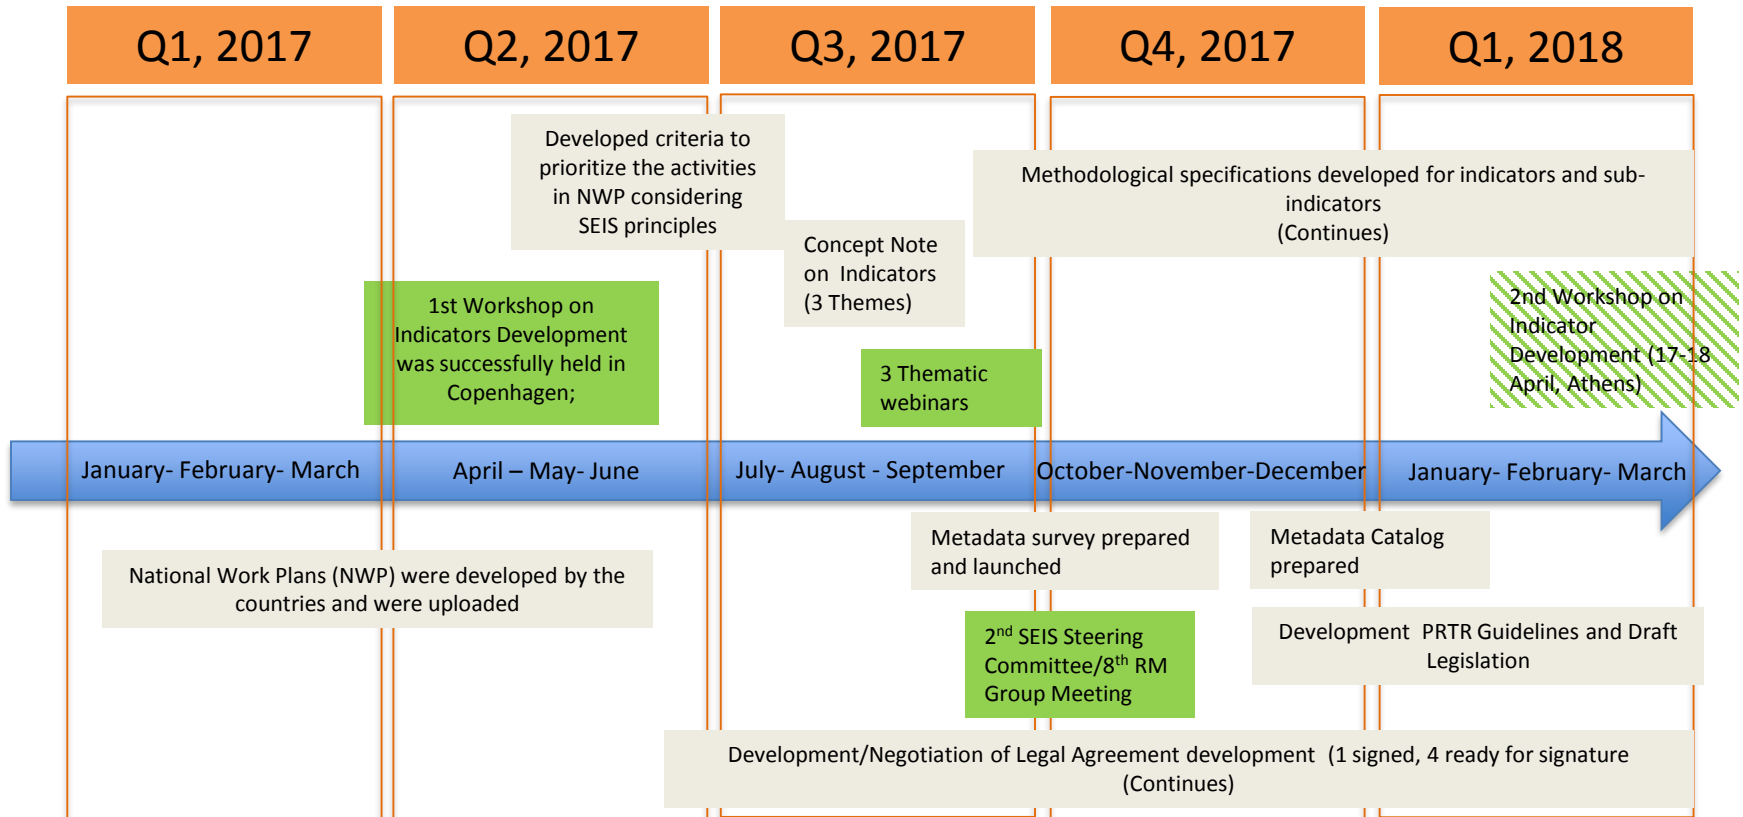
Q1, 2017

Q2, 2017

Q3, 2017

Q4, 2017

Q1, 2018

Developed criteria to prioritize the activities in NWP considering SEIS principles

Methodological specifications developed for indicators and sub-indicators (Continues)

Concept Note on Indicators (3 Themes)

1st Workshop on Indicators Development was successfully held in Copenhagen;

3 Thematic webinars

2nd Workshop on Indicator Development (17-18 April, Athens)

January- February- March

April – May- June

July- August - September

October-November-December

January- February- March

Metadata survey prepared and launched

Metadata Catalog prepared

National Work Plans (NWP) were developed by the countries and were uploaded

2$^{nd}$ SEIS Steering Committee/8$^{th}$ RM Group Meeting

Development PRTR Guidelines and Draft Legislation

Development/Negotiation of Legal Agreement development (1 signed, 4 ready for signature (Continues)